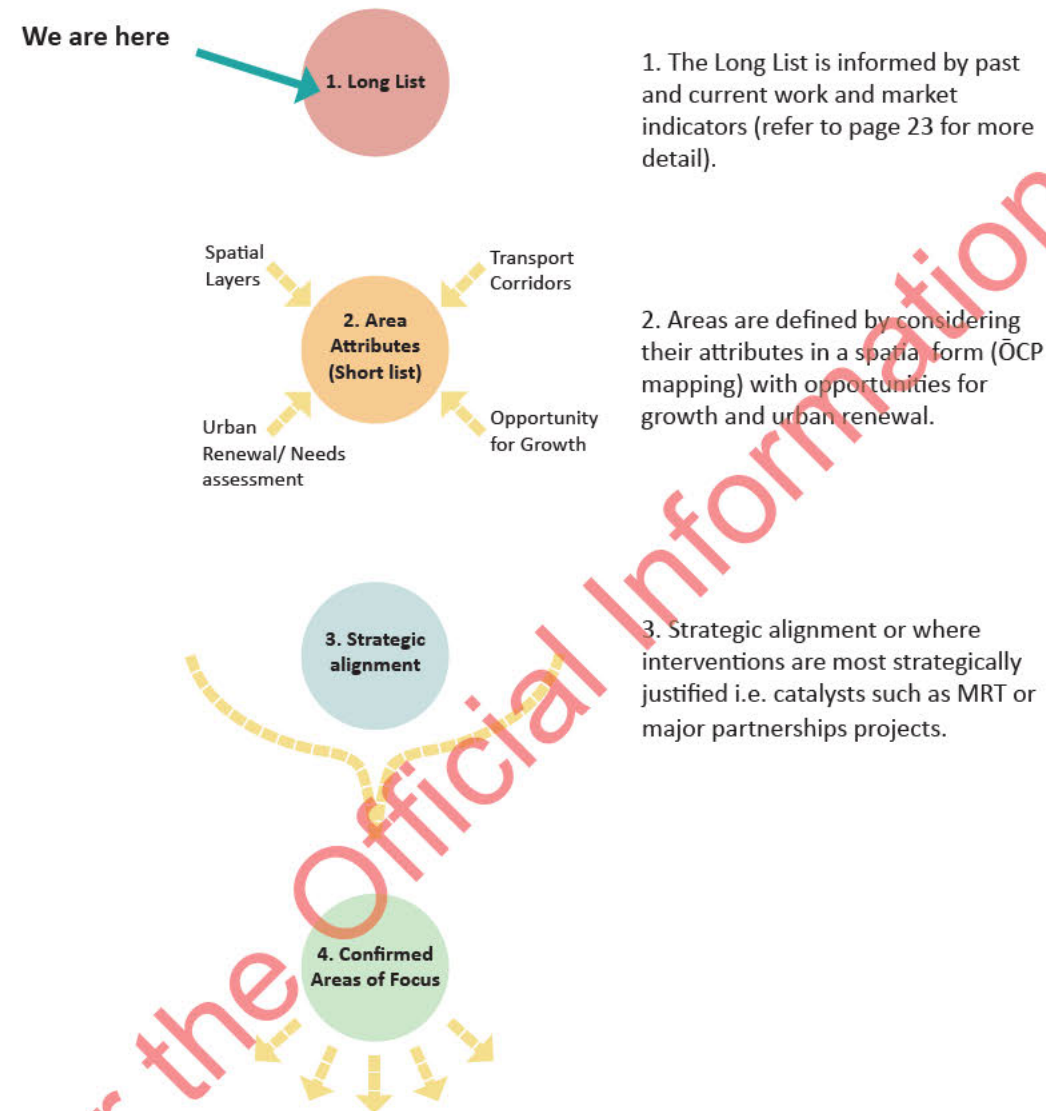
We are here

1. Long List

1. The Long List is informed by past and current work and market indicators (refer to page 23 for more detail).

Spatial Layers

Transport Corridors

2. Area Attributes (Short list)

Urban Renewal/ Needs assessment

Opportunity for Growth

2. Areas are defined by considering their attributes in a spatial form (ŌCP mapping) with opportunities for growth and urban renewal.

3. Strategic alignment

3. Strategic alignment or where interventions are most strategically justified i.e. catalysts such as MRT or major partnerships projects.

4. Confirmed Areas of Focus

r the Official Information